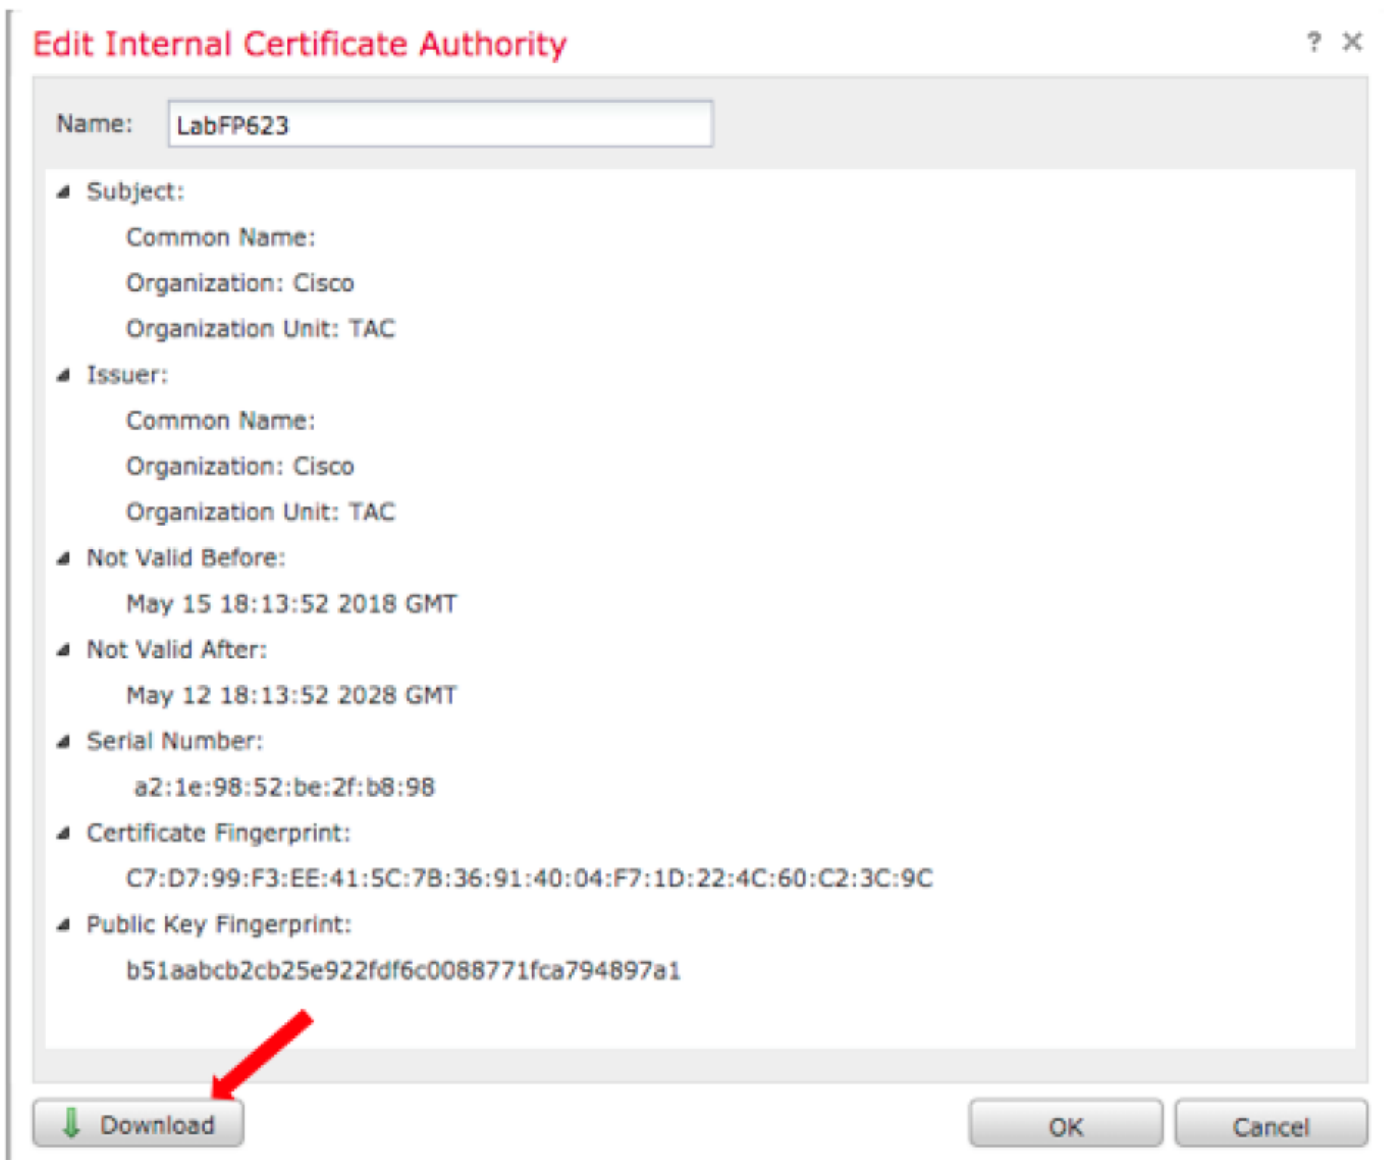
Edit Internal Certificate Authority

? ×

Name: LabFP623

Subject:

Common Name:

Organization: Cisco

Organization Unit: TAC

Issuer:

Common Name:

Organization: Cisco

Organization Unit: TAC

Not Valid Before:

May 15 18:13:52 2018 GMT

Not Valid After:

May 12 18:13:52 2028 GMT

Serial Number:

a2:1e:98:52:be:2f:b8:98

Certificate Fingerprint:

C7:D7:99:F3:EE:41:5C:7B:36:91:40:04:F7:1D:22:4C:60:C2:3C:9C

Public Key Fingerprint:

b51aabcb2cb25e922fdf6c0088771fca794897a1

Download

OK

Cancel